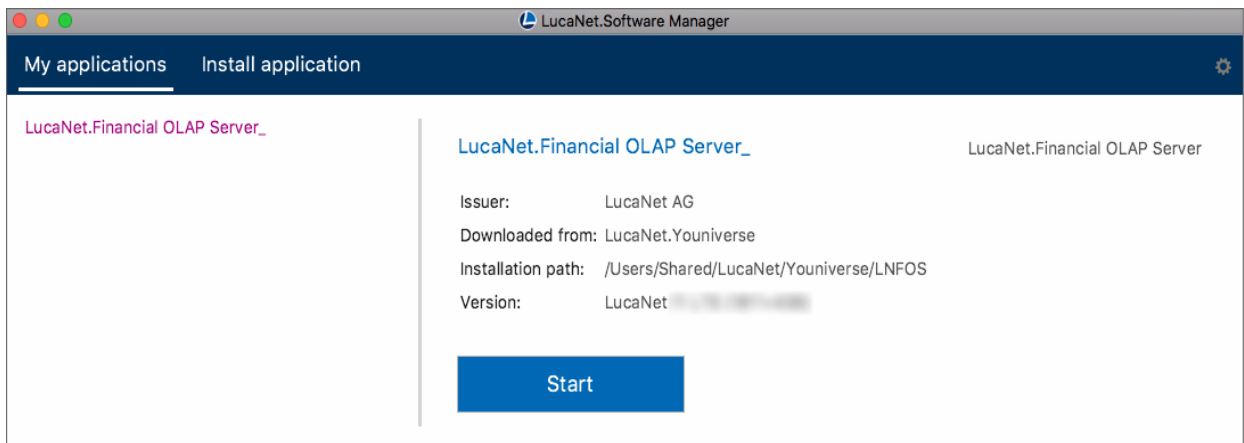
LucaNet.Software Manager

My applications Install application

LucaNet.Financial OLAP Server_

LucaNet.Financial OLAP Server_

LucaNet.Financial OLAP Server

Issuer: LucaNet AG
Downloaded from: LucaNet.Youniverse
Installation path: /Users/Shared/LucaNet/Youniverse/LNFOS
Version: LucaNet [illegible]

Start